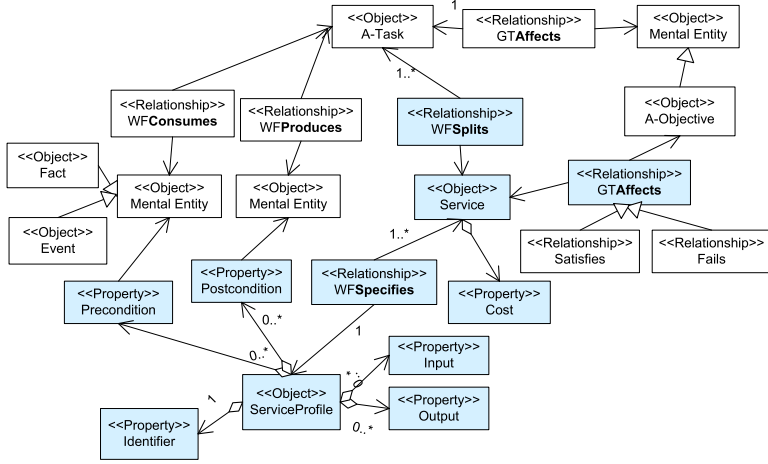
<<Object>>
A-Task

1

<<Relationship>>
GTAffects

<<Object>>
Mental Entity

1..*

<<Relationship>>
WFConsumes

<<Relationship>>
WFProduces

<<Relationship>>
WFSplits

<<Object>>
A-Objective

<<Object>>
Fact

<<Object>>
Mental Entity

<<Object>>
Mental Entity

<<Object>>
Service

<<Relationship>>
GTAffects

<<Object>>
Event

<<Relationship>>
Satisfies

<<Relationship>>
Fails

1..*

<<Property>>
Postcondition

<<Relationship>>
WFSpecifies

<<Property>>
Cost

<<Property>>
Precondition

0..*

1

0..*

<<Property>>
Input

*

<<Object>>
ServiceProfile

1

<<Property>>
Output

0..*

<<Property>>
Identifier